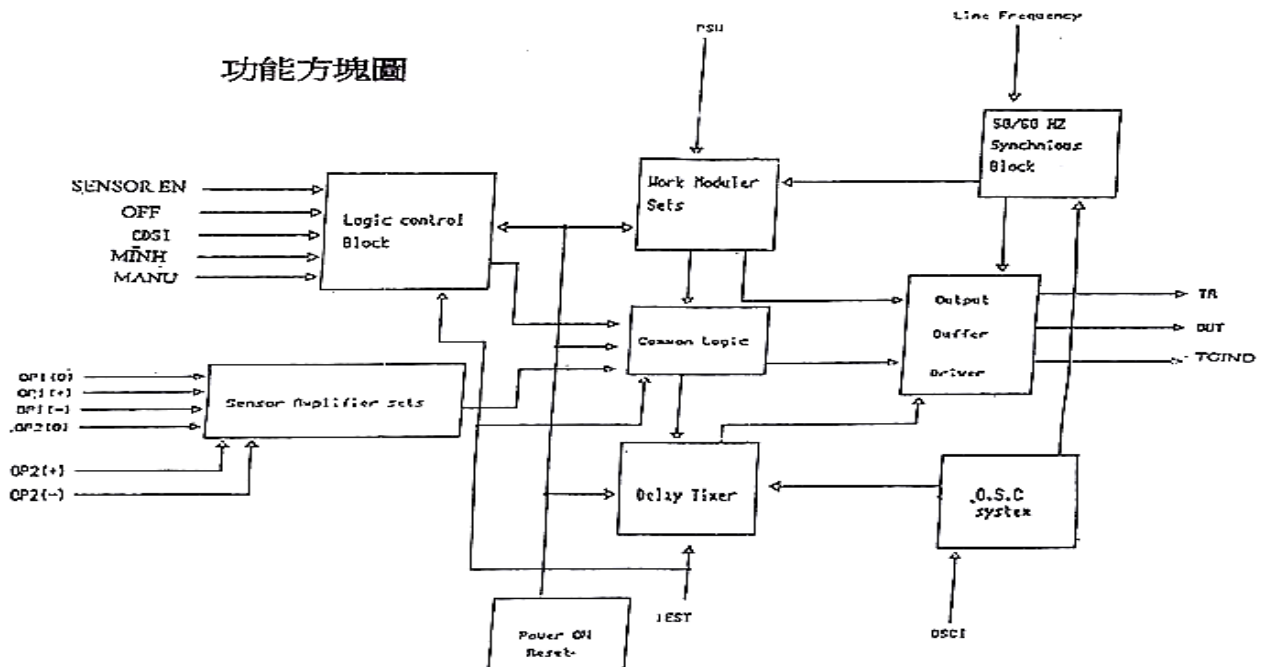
功能方塊圖

PSU

Line Frequency

50/60 HZ Synchnious Block

SENSOR EN
OFF
CDSI
MINH
MANU

Logic control Block

Work Moduler Sets

Output Buffer Driver

TR
OUT
TCIND

Common Logic

OP1(0)
OP1(+)
OP1(-)
OP2(0)

Sensor Amplifier sets

OP2(+)
OP2(-)

Delay Timer

O.S.C system

Power ON Reset

TEST

OSCI